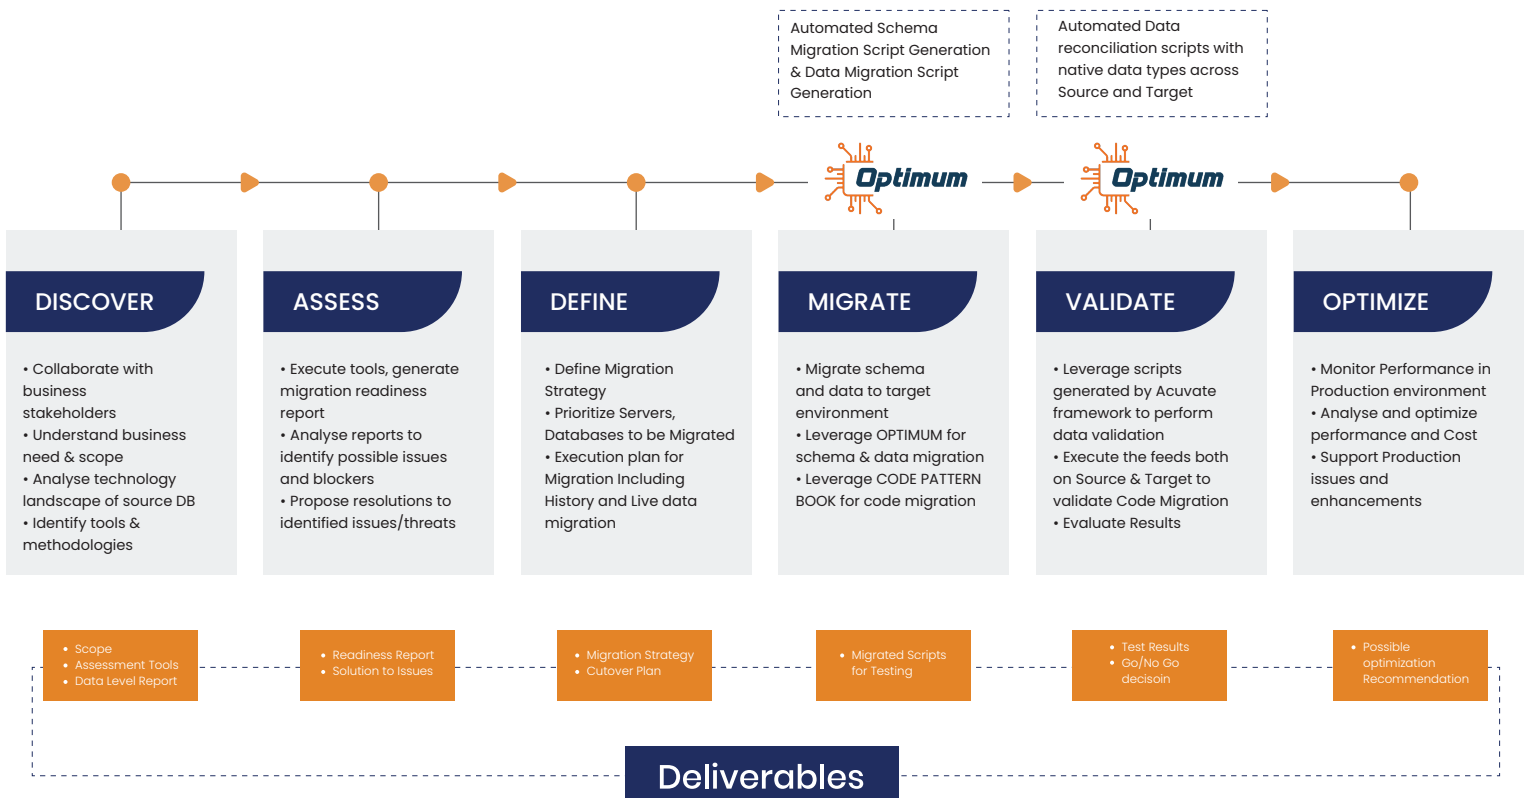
Automated Schema Migration Script Generation & Data Migration Script Generation

Automated Data reconciliation scripts with native data types across Source and Target

Optimum

Optimum

DISCOVER

• Collaborate with business stakeholders
• Understand business need & scope
• Analyse technology landscape of source DB
• Identify tools & methodologies

ASSESS

• Execute tools, generate migration readiness report
• Analyse reports to identify possible issues and blockers
• Propose resolutions to identified issues/threats

DEFINE

• Define Migration Strategy
• Prioritize Servers, Databases to be Migrated
• Execution plan for Migration Including History and Live data migration

MIGRATE

• Migrate schema and data to target environment
• Leverage OPTIMUM for schema & data migration
• Leverage CODE PATTERN BOOK for code migration

VALIDATE

• Leverage scripts generated by Acuvate framework to perform data validation
• Execute the feeds both on Source & Target to validate Code Migration
• Evaluate Results

OPTIMIZE

• Monitor Performance in Production environment
• Analyse and optimize performance and Cost
• Support Production issues and enhancements

• Scope
• Assessment Tools
• Data Level Report

• Readiness Report
• Solution to Issues

• Migration Strategy
• Cutover Plan

• Migrated Scripts for Testing

• Test Results
• Go/No Go decisoin

• Possible optimization Recommendation

Deliverables